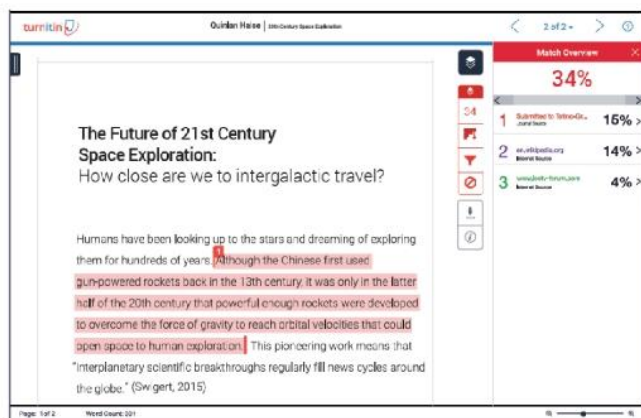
turnitin

Quinlan Heise | 21th Century Space Exploration

2 of 2

Match Overview

34%

34

1 Submitted to Tafe-Ox... Journal Source 15%

2 en.wikipedia.org Internet Source 14%

3 www.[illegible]-forum.com Internet Source 4%

The Future of 21st Century Space Exploration:
How close are we to intergalactic travel?

Humans have been looking up to the stars and dreaming of exploring them for hundreds of years. 1 Although the Chinese first used gun-powered rockets back in the 13th century, it was only in the latter half of the 20th century that powerful enough rockets were developed to overcome the force of gravity to reach orbital velocities that could open space to human exploration. This pioneering work means that "interplanetary scientific breakthroughs regularly fill news cycles around the globe." (Swgert, 2015)

Page: 1 of 2 Word Count: 201